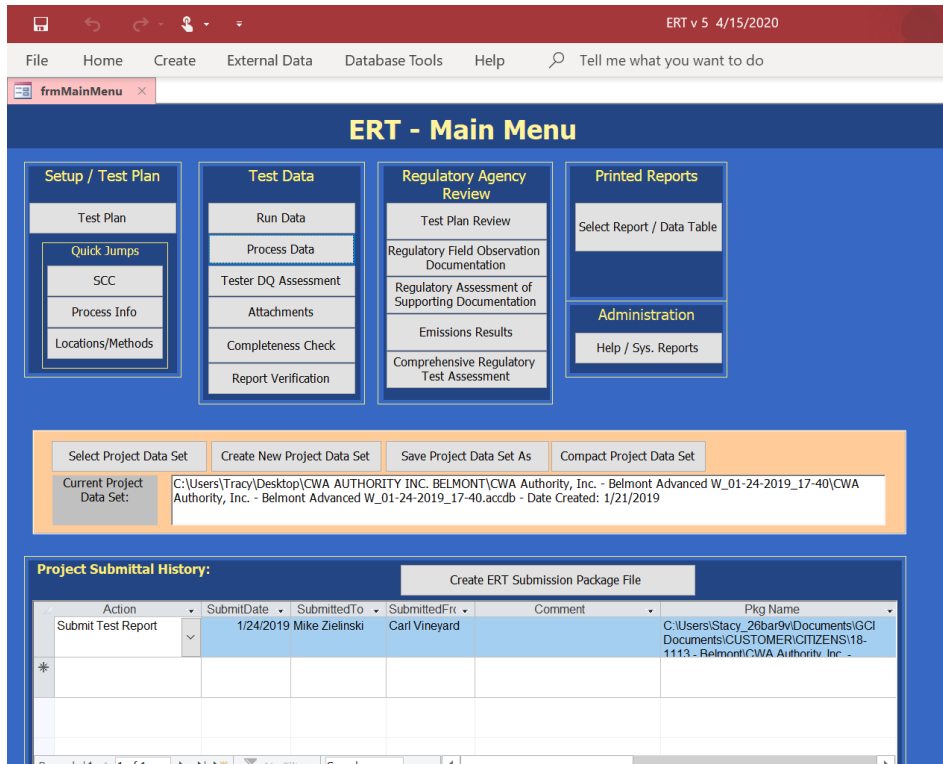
ERT v 5 4/15/2020

File Home Create External Data Database Tools Help Tell me what you want to do

frmMainMenu

ERT - Main Menu

Setup / Test Plan
Test Plan
Quick Jumps
SCC
Process Info
Locations/Methods

Test Data
Run Data
Process Data
Tester DQ Assessment
Attachments
Completeness Check
Report Verification

Regulatory Agency Review
Test Plan Review
Regulatory Field Observation Documentation
Regulatory Assessment of Supporting Documentation
Emissions Results
Comprehensive Regulatory Test Assessment

Printed Reports
Select Report / Data Table

Administration
Help / Sys. Reports

Select Project Data Set
Create New Project Data Set
Save Project Data Set As
Compact Project Data Set

Current Project Data Set:
C:\Users\Tracy\Desktop\CWA AUTHORITY INC. BELMONT\CWA Authority, Inc. - Belmont Advanced W_01-24-2019_17-40\CWA Authority, Inc. - Belmont Advanced W_01-24-2019_17-40.accdb - Date Created: 1/21/2019

Project Submittal History:
Create ERT Submission Package File

| Action | SubmitDate | SubmittedTo | SubmittedFr | Comment | Pkg Name |
|---|---|---|---|---|---|
| Submit Test Report | 1/24/2019 | Mike Zielinski | Carl Vineyard | | C:\Users\Stacy_26bar9v\Documents\GCI Documents\CUSTOMER\CITIZENS\18-1113 - Belmont\CWA Authority Inc - |
| * | | | | | |

Record: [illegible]